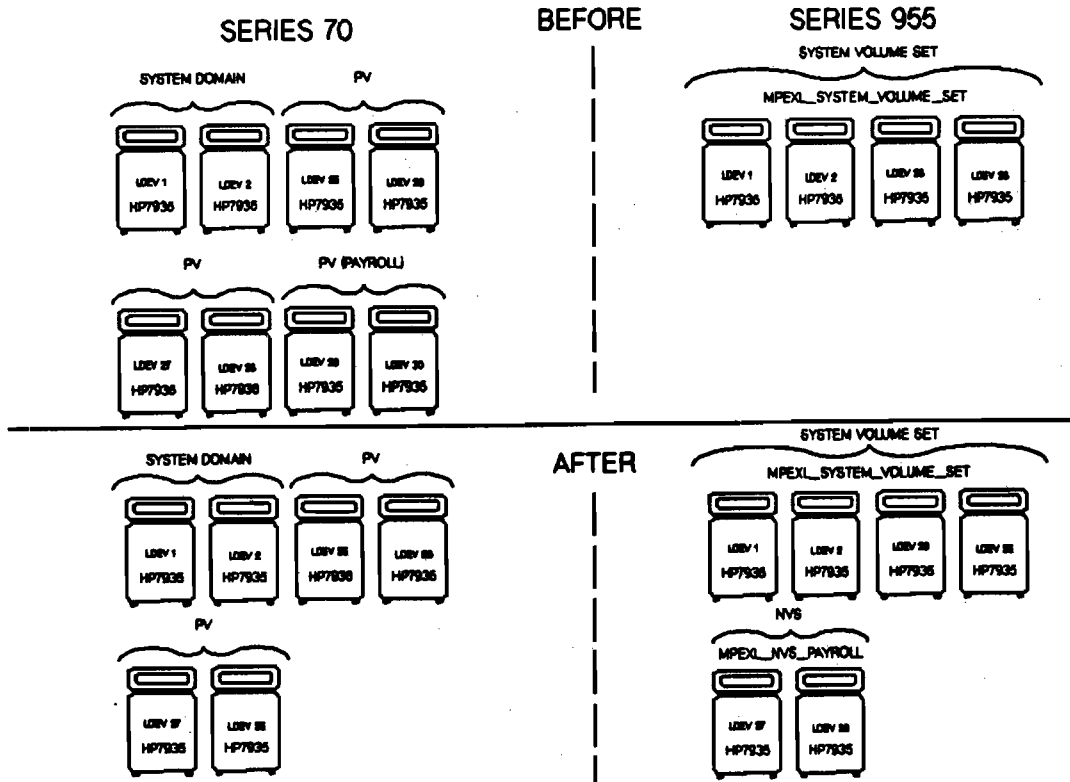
SERIES 70

BEFORE

SERIES 955

SYSTEM DOMAIN

PV

LDEV 1
HP7935

LDEV 2
HP7935

LDEV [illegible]
HP7935

LDEV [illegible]
HP7935

PV

PV (PAYROLL)

LDEV 27
HP7935

LDEV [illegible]
HP7935

LDEV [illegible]
HP7935

LDEV 30
HP7935

SYSTEM VOLUME SET

MPEXL_SYSTEM_VOLUME_SET

LDEV 1
HP7935

LDEV 2
HP7935

LDEV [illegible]
HP7935

LDEV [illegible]
HP7935

AFTER

SYSTEM DOMAIN

PV

LDEV 1
HP7935

LDEV 2
HP7935

LDEV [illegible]
HP7935

LDEV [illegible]
HP7935

PV

LDEV 27
HP7935

LDEV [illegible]
HP7935

SYSTEM VOLUME SET

MPEXL_SYSTEM_VOLUME_SET

LDEV 1
HP7935

LDEV 2
HP7935

LDEV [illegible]
HP7935

LDEV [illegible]
HP7935

NVS

MPEXL_NVS_PAYROLL

LDEV 27
HP7935

LDEV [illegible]
HP7935